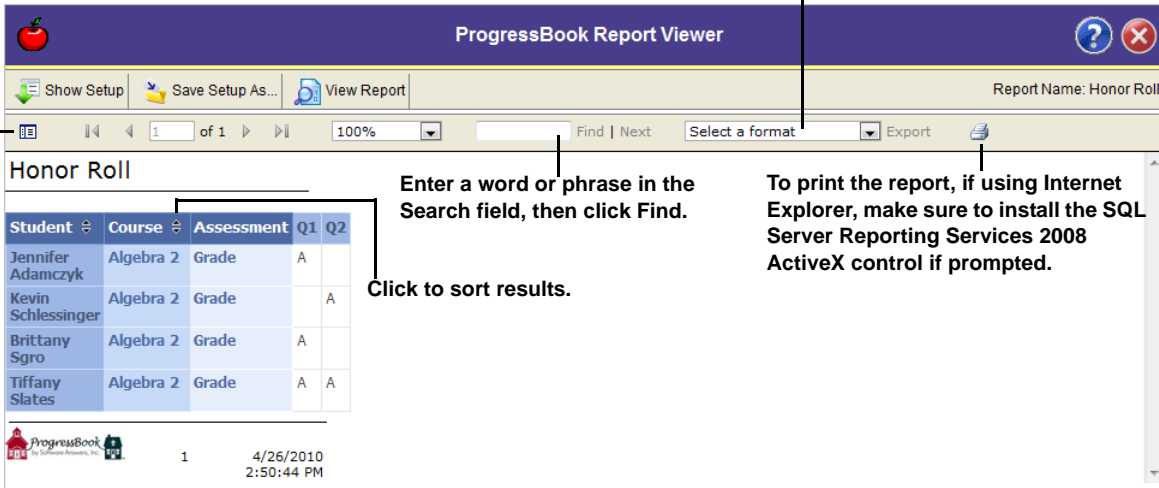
ProgressBook Report Viewer

Show Setup | Save Setup As... | View Report

Report Name: Honor Roll

1 of 1 | 100% | Find | Next | Select a format | Export

Honor Roll

Enter a word or phrase in the Search field, then click Find.

To print the report, if using Internet Explorer, make sure to install the SQL Server Reporting Services 2008 ActiveX control if prompted.

| Student | Course | Assessment | Q1 | Q2 |
|---|---|---|---|---|
| Jennifer Adamczyk | Algebra 2 | Grade | A | |
| Kevin Schlessinger | Algebra 2 | Grade | | A |
| Brittany Sgro | Algebra 2 | Grade | A | |
| Tiffany Slates | Algebra 2 | Grade | A | A |

Click to sort results.

ProgressBook by Software Answers, Inc.

1

4/26/2010 2:50:44 PM